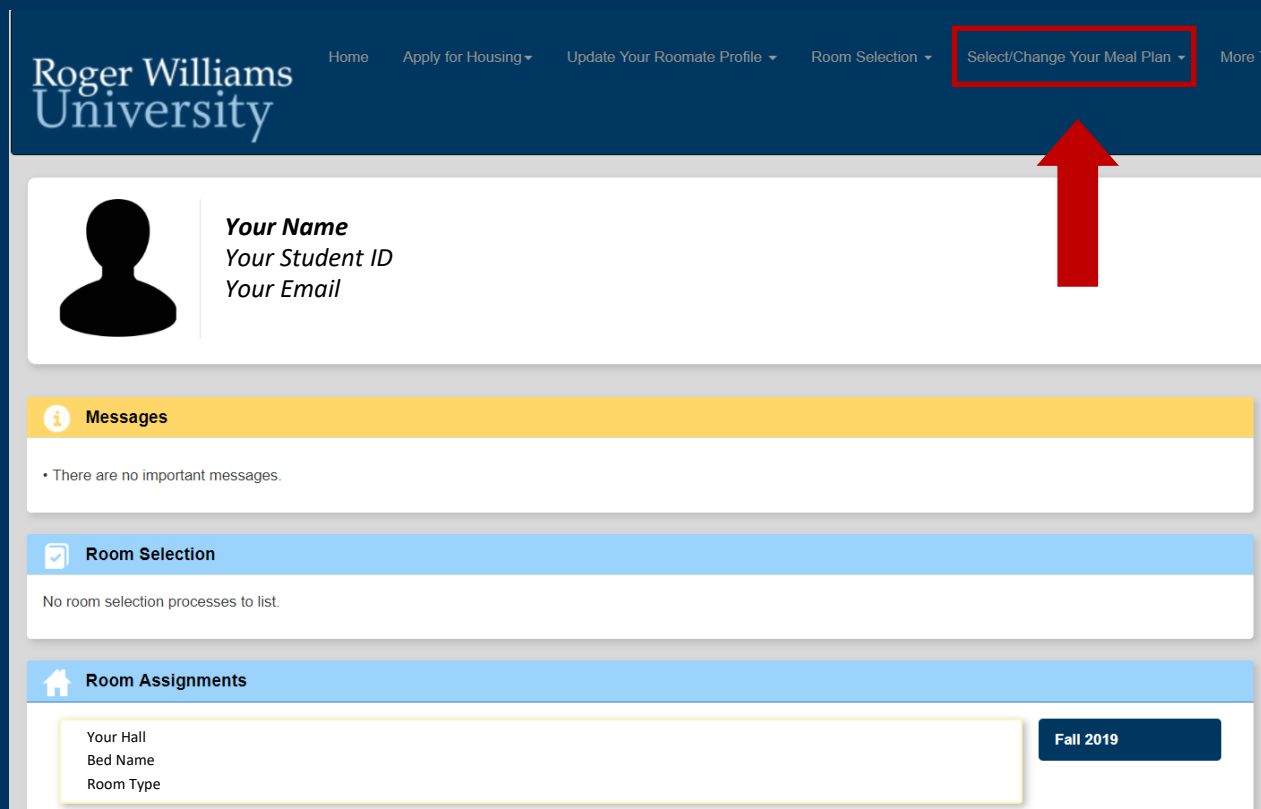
Roger Williams University

Home Apply for Housing Update Your Roomate Profile Room Selection Select/Change Your Meal Plan More

Your Name
Your Student ID
Your Email

Messages

• There are no important messages.

Room Selection

No room selection processes to list.

Room Assignments

Your Hall
Bed Name
Room Type

Fall 2019